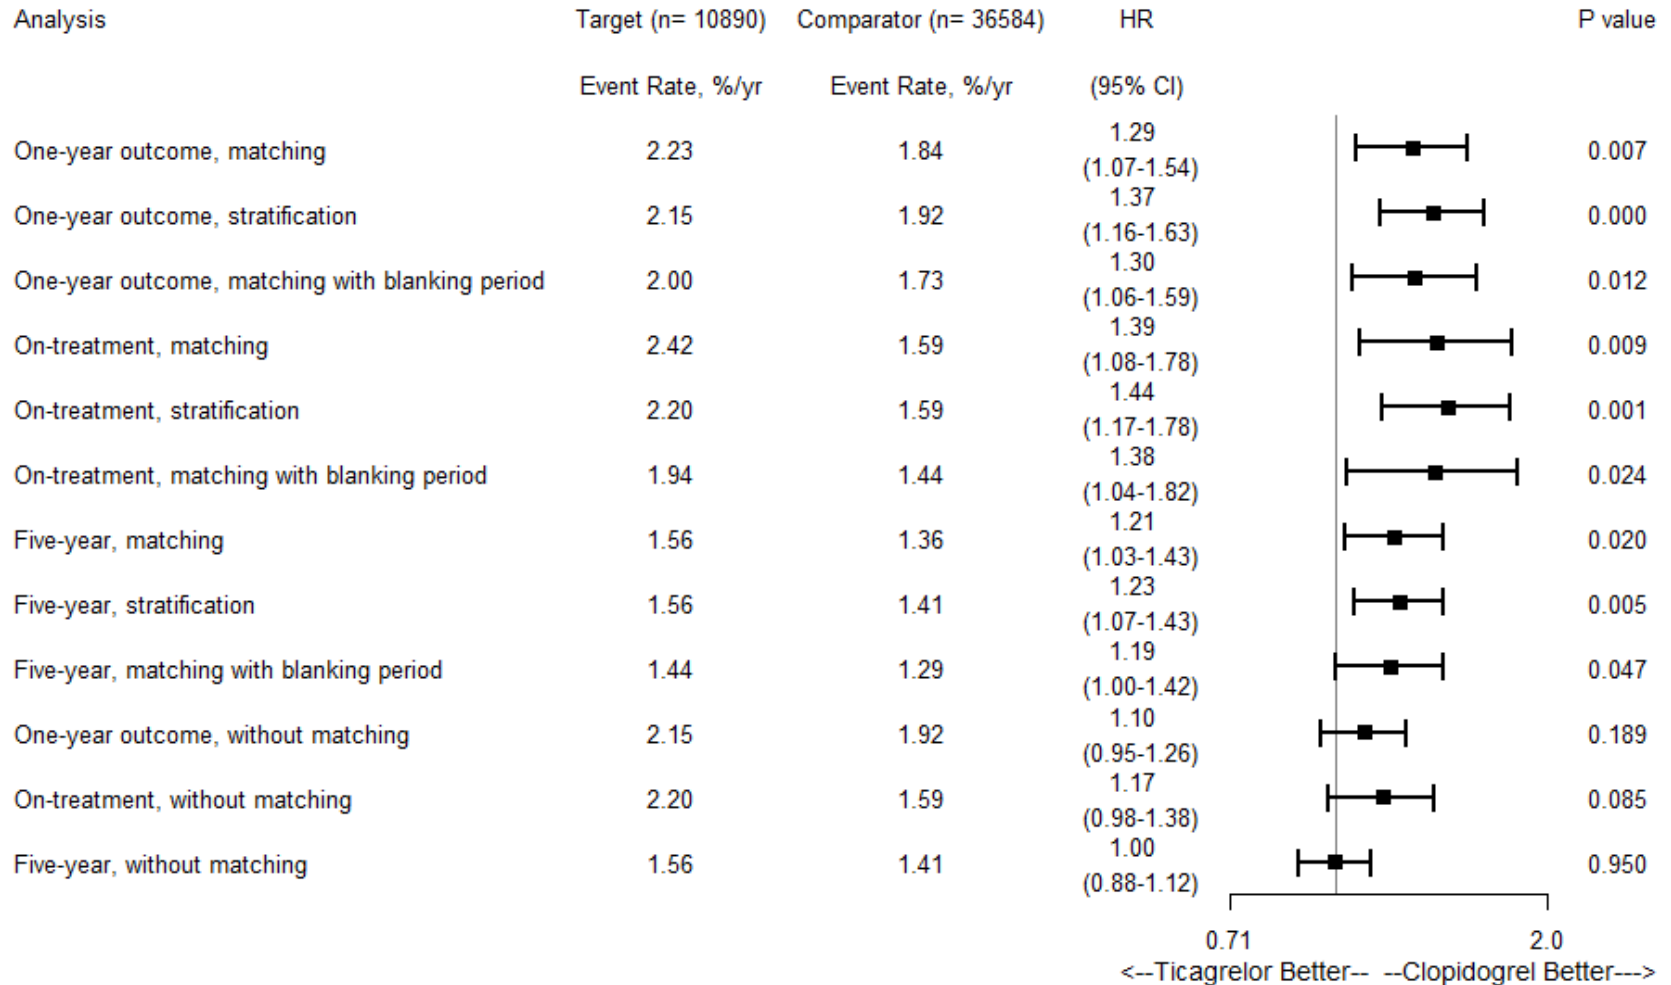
| Analysis | Target (n= 10890) Event Rate, %/yr | Comparator (n= 36584) Event Rate, %/yr | HR (95% CI) | P value |
|---|---|---|---|---|
| One-year outcome, matching | 2.23 | 1.84 | 1.29 (1.07-1.54) | 0.007 |
| One-year outcome, stratification | 2.15 | 1.92 | 1.37 (1.16-1.63) | 0.000 |
| One-year outcome, matching with blanking period | 2.00 | 1.73 | 1.30 (1.06-1.59) | 0.012 |
| On-treatment, matching | 2.42 | 1.59 | 1.39 (1.08-1.78) | 0.009 |
| On-treatment, stratification | 2.20 | 1.59 | 1.44 (1.17-1.78) | 0.001 |
| On-treatment, matching with blanking period | 1.94 | 1.44 | 1.38 (1.04-1.82) | 0.024 |
| Five-year, matching | 1.56 | 1.36 | 1.21 (1.03-1.43) | 0.020 |
| Five-year, stratification | 1.56 | 1.41 | 1.23 (1.07-1.43) | 0.005 |
| Five-year, matching with blanking period | 1.44 | 1.29 | 1.19 (1.00-1.42) | 0.047 |
| One-year outcome, without matching | 2.15 | 1.92 | 1.10 (0.95-1.26) | 0.189 |
| On-treatment, without matching | 2.20 | 1.59 | 1.17 (0.98-1.38) | 0.085 |
| Five-year, without matching | 1.56 | 1.41 | 1.00 (0.88-1.12) | 0.950 |

0.71 2.0
<--Ticagrelor Better-- --Clopidogrel Better--->